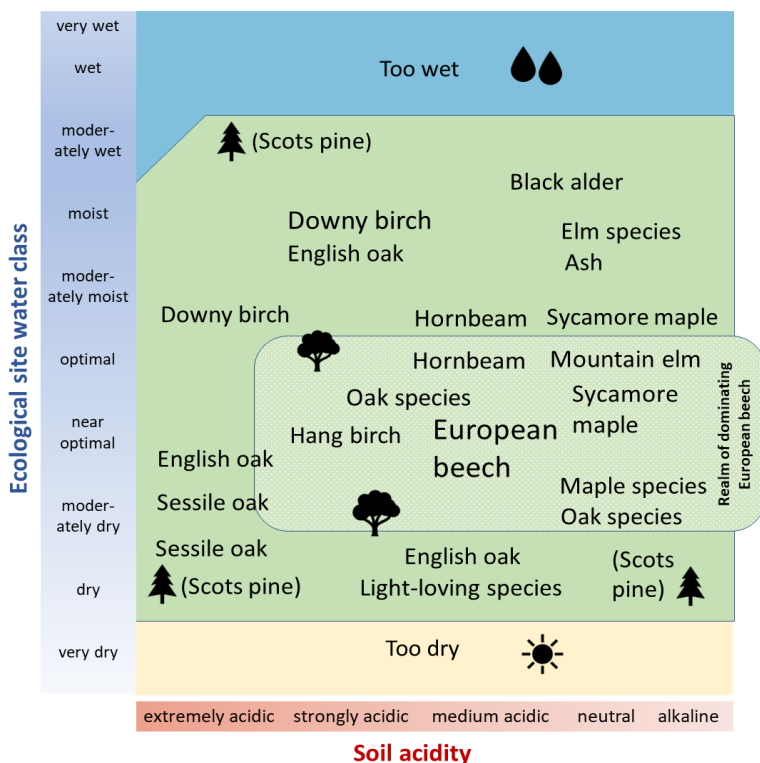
Ecological site water class

very wet
wet
moderately wet
moist
moderately moist
optimal
near optimal
moderately dry
dry
very dry

Too wet

(Scots pine)

Black alder

Downy birch
English oak

Elm species
Ash

Downy birch

Hornbeam

Sycamore maple

Hornbeam

Mountain elm

Oak species

Sycamore maple

Hang birch

European beech

English oak

Sessile oak

Maple species
Oak species

Realm of dominating European beech

Sessile oak
(Scots pine)

English oak
Light-loving species

(Scots pine)

Too dry

extremely acidic
strongly acidic
medium acidic
neutral
alkaline

Soil acidity